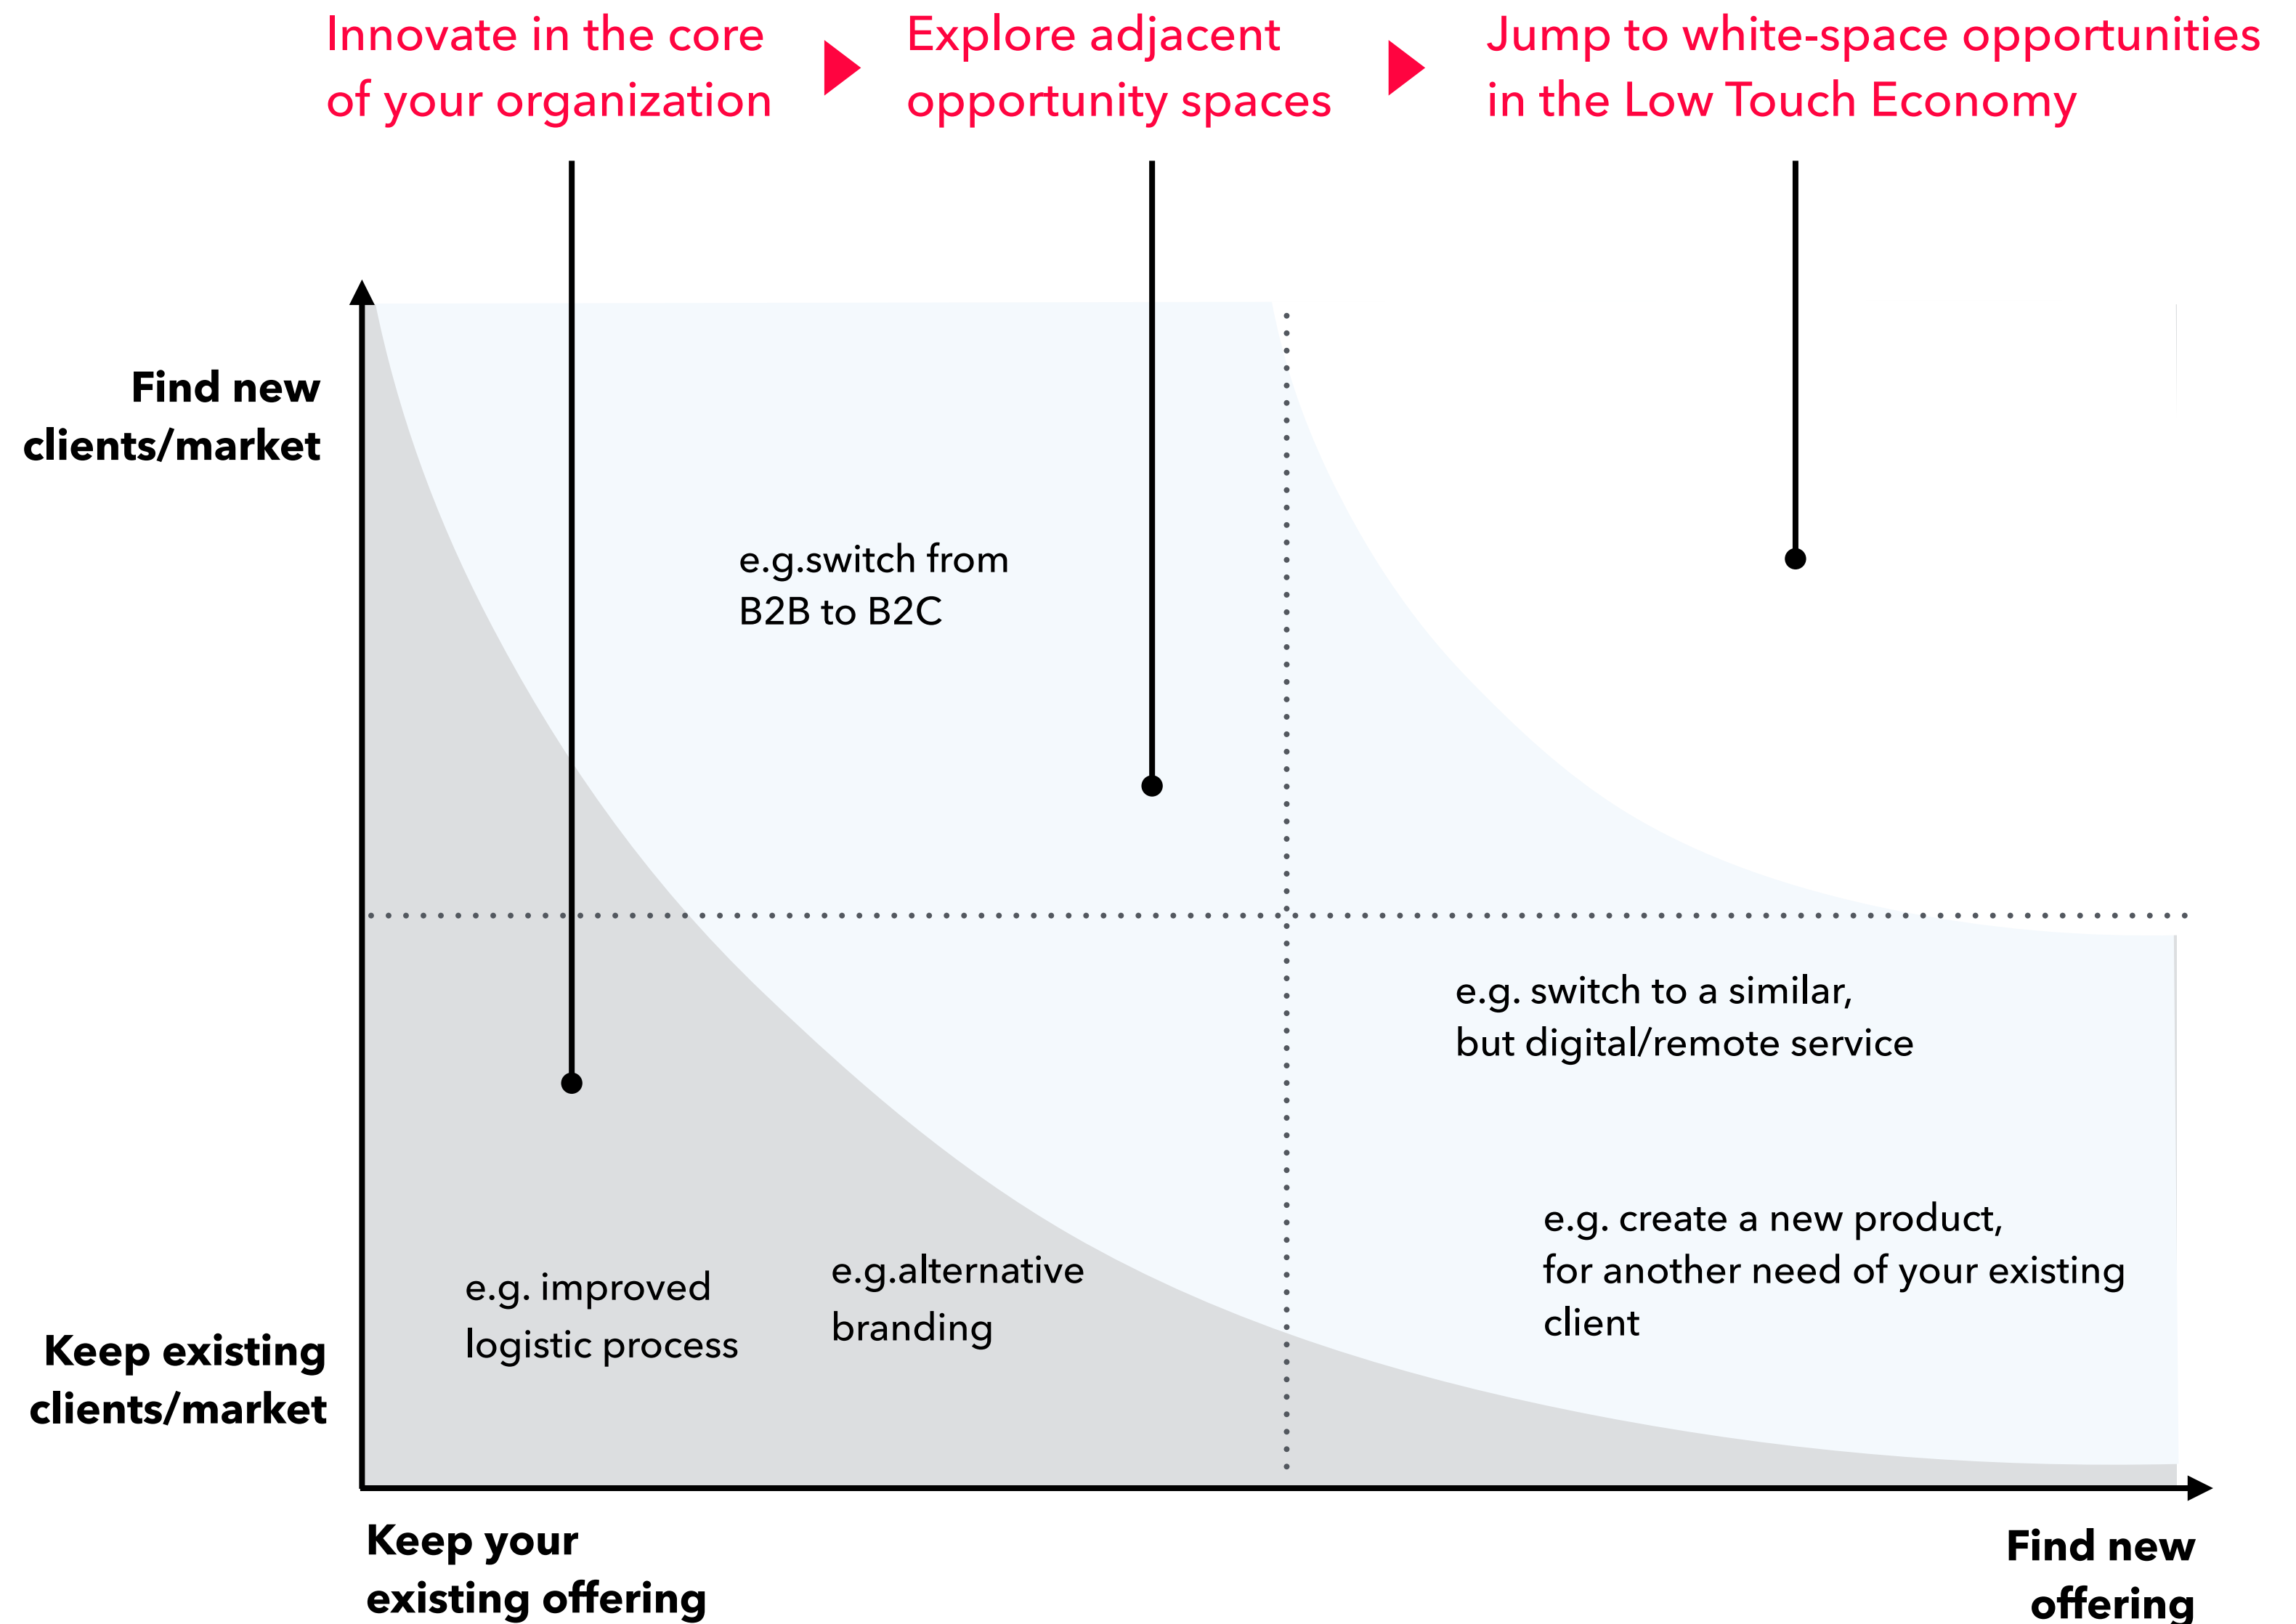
Innovate in the core of your organization

Explore adjacent opportunity spaces

Jump to white-space opportunities in the Low Touch Economy

Find new clients/market

e.g.switch from B2B to B2C

e.g. switch to a similar, but digital/remote service

e.g. create a new product, for another need of your existing client

e.g. improved logistic process

e.g.alternative branding

Keep existing clients/market

Keep your existing offering

Find new offering